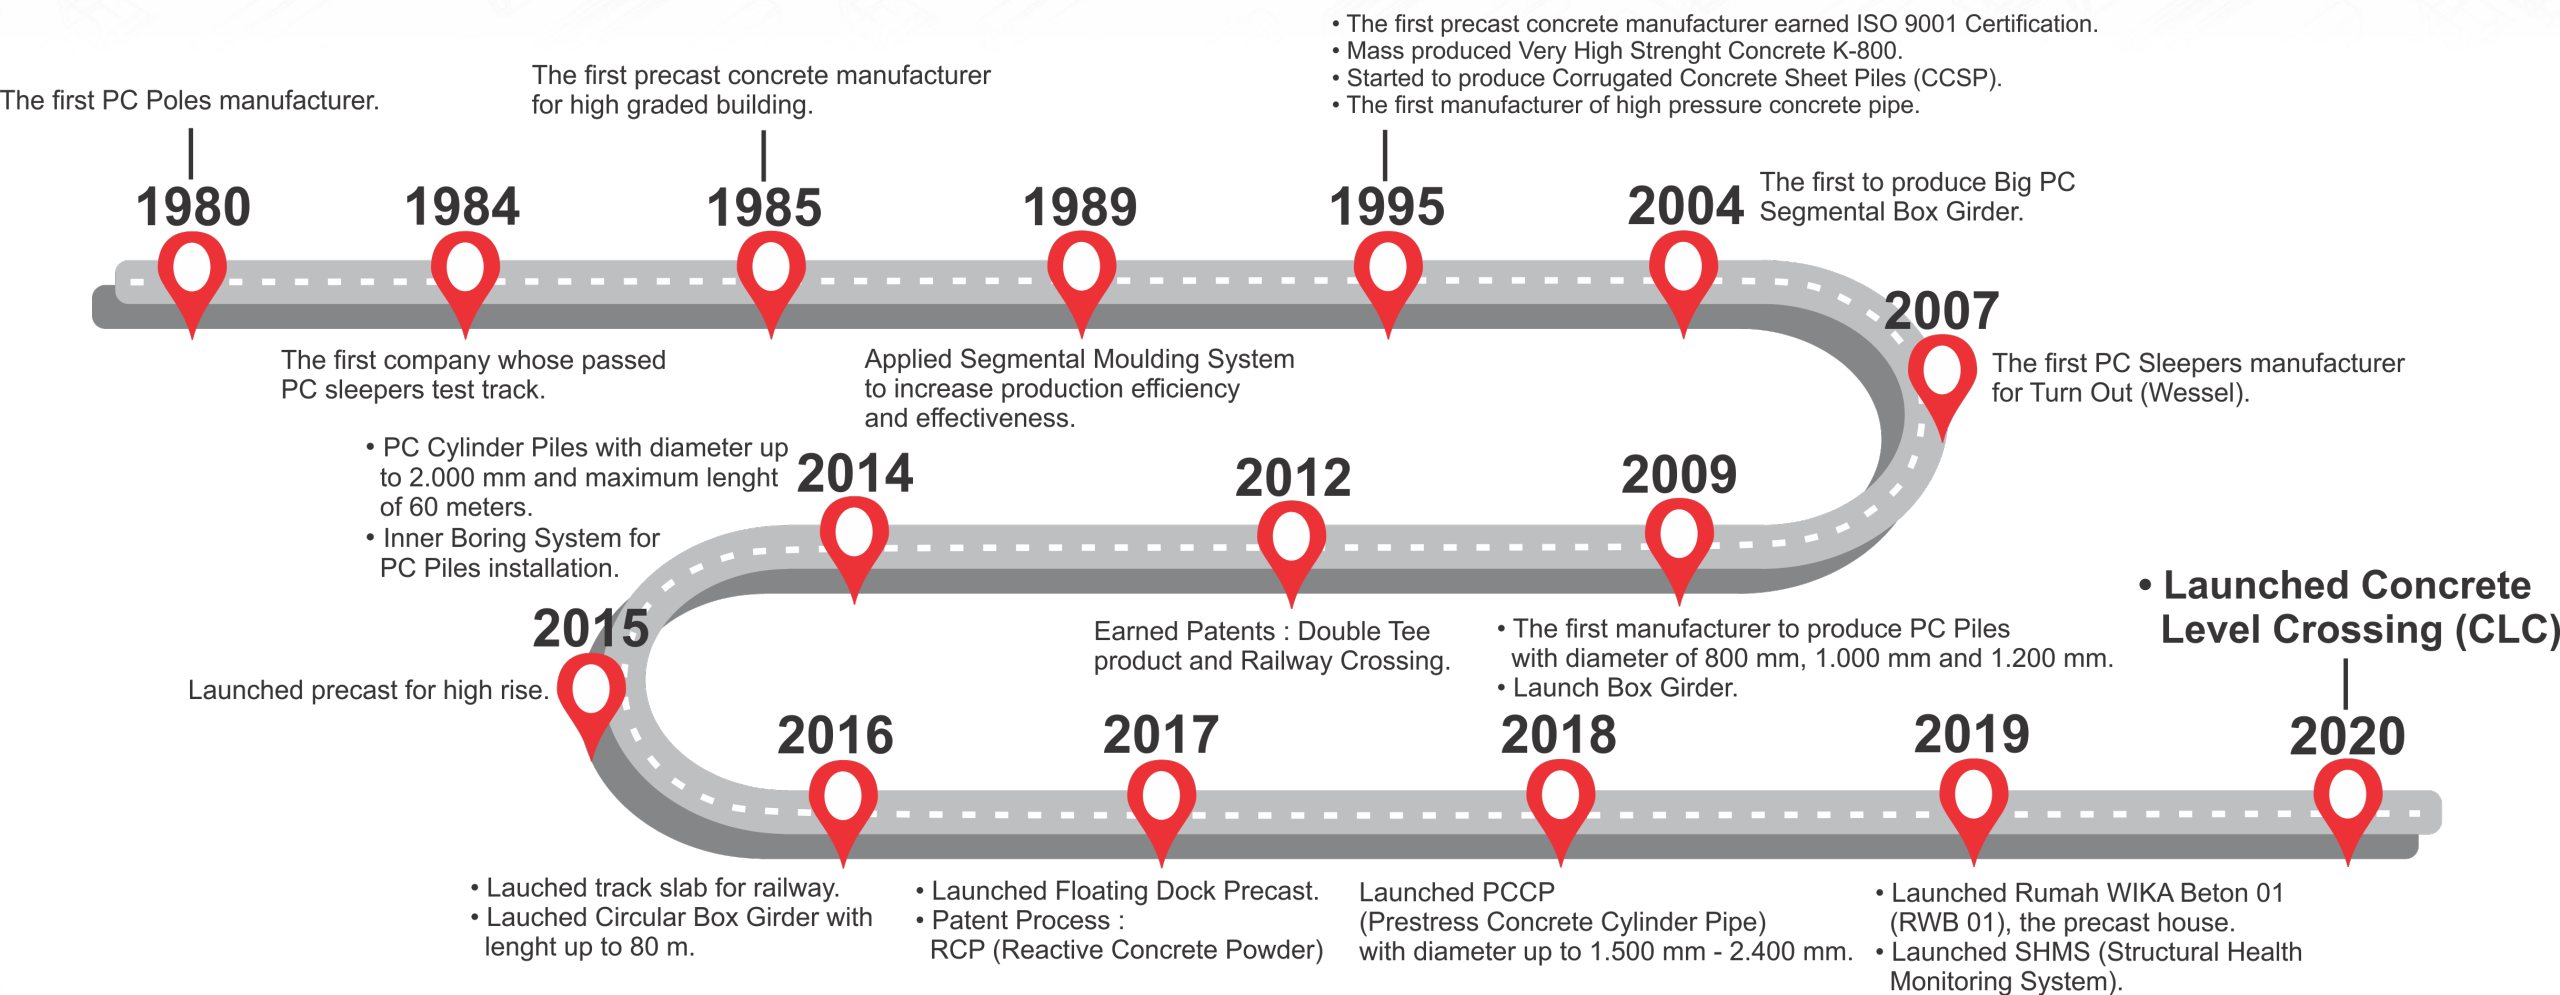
The first PC Poles manufacturer.

1980

1984

The first company whose passed PC sleepers test track.

The first precast concrete manufacturer for high graded building.

1985

1989

Applied Segmental Moulding System to increase production efficiency and effectiveness.

• The first precast concrete manufacturer earned ISO 9001 Certification.
• Mass produced Very High Strenght Concrete K-800.
• Started to produce Corrugated Concrete Sheet Piles (CCSP).
• The first manufacturer of high pressure concrete pipe.

1995

2004

The first to produce Big PC Segmental Box Girder.

2007

The first PC Sleepers manufacturer for Turn Out (Wessel).

2009

• The first manufacturer to produce PC Piles with diameter of 800 mm, 1.000 mm and 1.200 mm.
• Launch Box Girder.

2012

Earned Patents : Double Tee product and Railway Crossing.

2014

• PC Cylinder Piles with diameter up to 2.000 mm and maximum lenght of 60 meters.
• Inner Boring System for PC Piles installation.

2015

Launched precast for high rise.

2016

• Lauched track slab for railway.
• Lauched Circular Box Girder with lenght up to 80 m.

2017

• Launched Floating Dock Precast.
• Patent Process : RCP (Reactive Concrete Powder)

2018

Launched PCCP (Prestress Concrete Cylinder Pipe) with diameter up to 1.500 mm - 2.400 mm.

2019

• Launched Rumah WIKA Beton 01 (RWB 01), the precast house.
• Launched SHMS (Structural Health Monitoring System).

2020

• Launched Concrete Level Crossing (CLC)